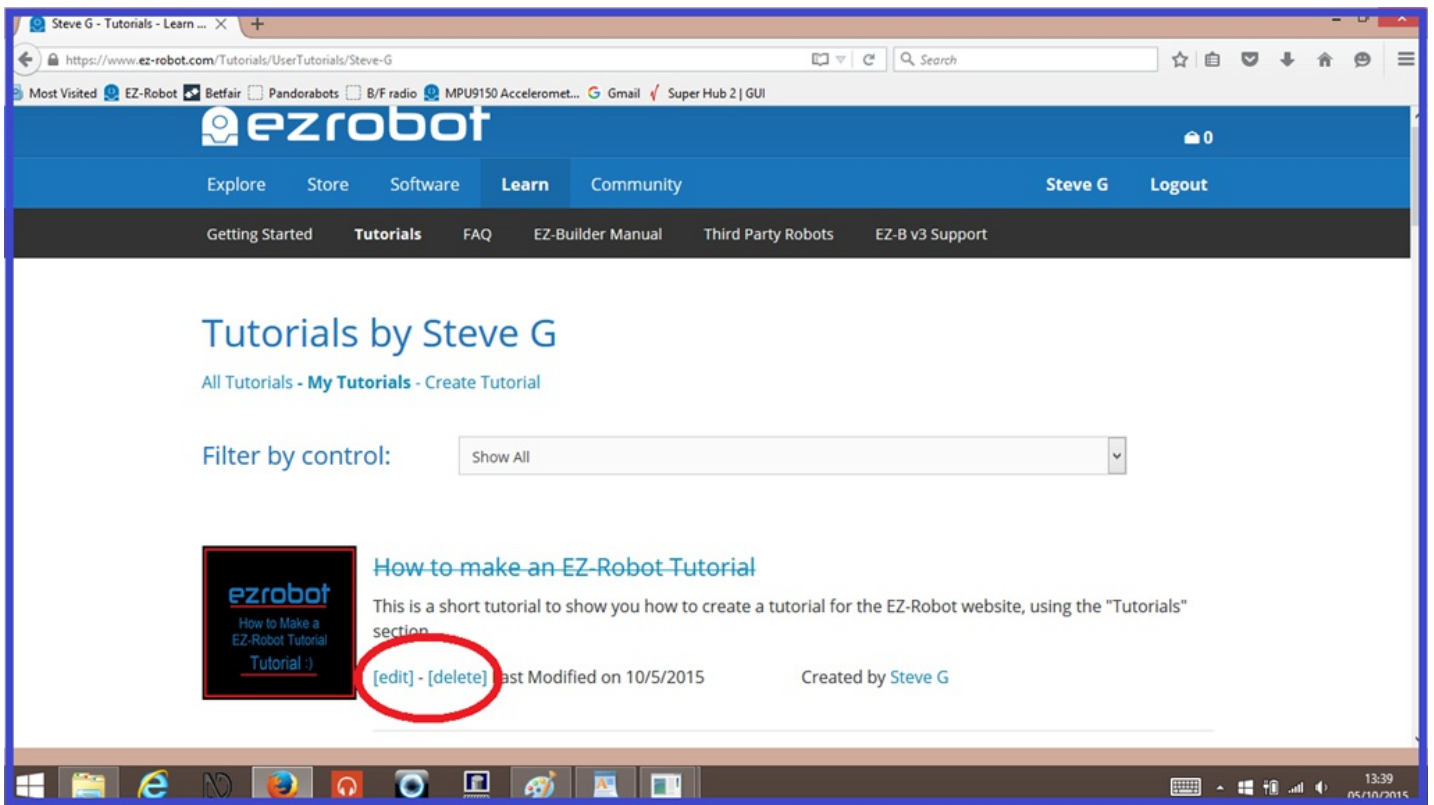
Steve G - Tutorials - Learn ... ×

https://www.ez-robot.com/Tutorials/UserTutorials/Steve-G

Search

Most Visited EZ-Robot Betfair Pandorabots B/F radio MPU9150 Acceleromet... Gmail Super Hub 2 | GUI

ezrobot

0

Explore Store Software Learn Community Steve G Logout

Getting Started Tutorials FAQ EZ-Builder Manual Third Party Robots EZ-B v3 Support

Tutorials by Steve G

All Tutorials - My Tutorials - Create Tutorial

Filter by control: Show All

ezrobot
How to Make a EZ-Robot Tutorial
Tutorial :)

How to make an EZ-Robot Tutorial

This is a short tutorial to show you how to create a tutorial for the EZ-Robot website, using the "Tutorials" section.

[edit] - [delete] Last Modified on 10/5/2015 Created by Steve G

13:39
05/10/2015